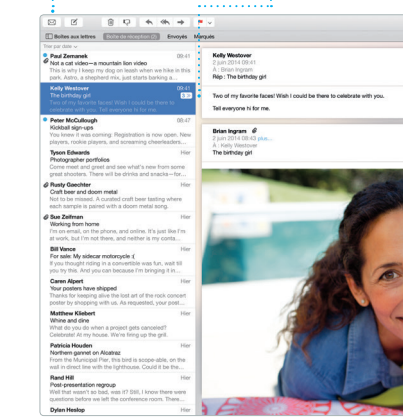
Boîtes aux lettres Boîte de réception (2) Envoyés Marqués

Trier par date

Paul Zemanek 09:41
Not a cat video—a mountain lion video
This is why I keep my dog on leash when we hike in this park. Astro, a shepherd mix, just starts barking a...

Kelly Westover 09:41
The birthday girl
Two of my favorite faces! Wish I could be there to celebrate with you. Tell everyone hi for me.

Peter McCullough 08:47
Kickball sign-ups
You knew it was coming: Registration is now open. New players, rookie players, and screaming cheerleaders...

Tyson Edwards Hier
Photographer portfolios
Come meet and greet and see what's new from some great designers. There will be drinks and snacks—for...

Rusty Gaechter Hier
Craft beer and doom metal
Not to be missed. A curated craft beer tasting where each sample is paired with a doom metal song.

Sus Zeffmann Hier
Working from home
I'm on email, on the phone, and online. It's just like I'm at work, but I'm not there, and neither is my coms...

Bill Vance Hier
For sale: My sidecar motorcycle :(
If you thought riding in a convertible was fun, wait till you try this. And you can because I'm bringing it in...

Caren Alpert Hier
Your posters have shipped
Thanks for keeping alive the lost art of the rock concert poster by shopping with us. As requested, your two...

Matthew Kliebert Hier
Whine and dine
What do you do when a project gets canceled? Celebrate! At my house. We're firing up the grill.

Patricia Houden Hier
Northern gannet on Alcatraz
From the Municipal Pier, this bird is scope-able, on the wall in direct line with the lighthouse. Could it be the...

Rand Hill Hier
Post-presentation regroup
Well that wasn't so bad, was it? Still, I know there were questions before we left the conference room. There...

Dylan Heslop Hier

Kelly Westover
2 juin 2014 09:41
À : Brian Ingram
Rép : The birthday girl

Two of my favorite faces! Wish I could be there to celebrate with you.

Tell everyone hi for me.

Brian Ingram
2 juin 2014 08:50
À : Kelly Westover
The birthday girl